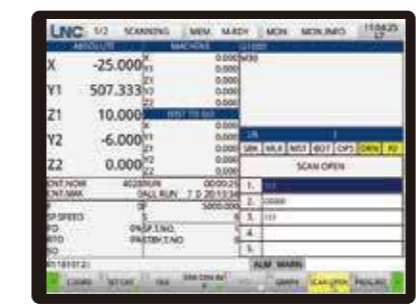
LNC 1/2 SCANNING MEM M.KEY MDI MDI.INFO 15:04:25

ABSOLUTE MACHINE

X -25.000

Y1 507.333

Z1 10.000

Y2 -6.000

Z2 0.000

0.000
0.000
0.000
0.000
0.000
0.000
0.000
0.000

SBK MLK MST BDT OPS DRN R2

SCAN OPEN

CNT.NOW 40 RUN 00:00:21
CNT.MAX DALL RUN 7 D 20:11:34
F 5000.000
SP.SPEED
FD 0% SP.T.NO.
RTD PRSTBY.T.NO

1.
2.
3.
4.
5.

ALM WARN

COORD SET.OFS TOOL GRAPH SCAN OPEN PROG.REC